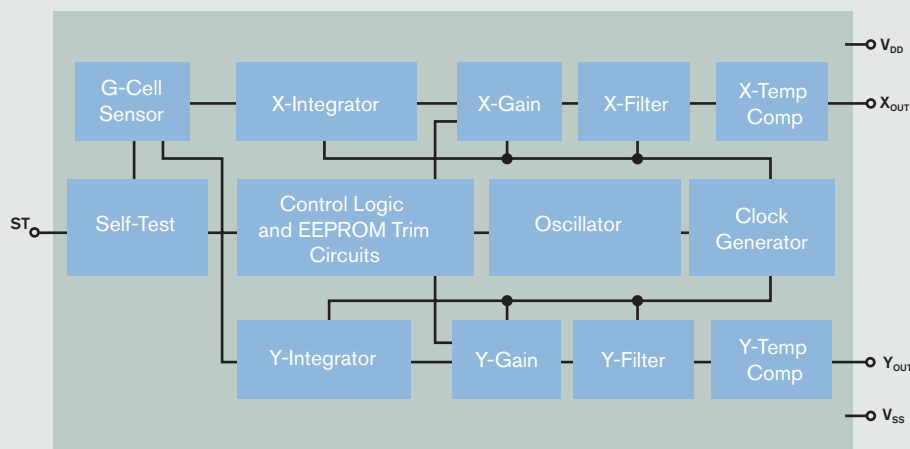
G-Cell Sensor
X-Integrator
X-Gain
X-Filter
X-Temp Comp
$V_{DD}$
$X_{OUT}$
ST
Self-Test
Control Logic and EEPROM Trim Circuits
Oscillator
Clock Generator
Y-Integrator
Y-Gain
Y-Filter
Y-Temp Comp
$Y_{OUT}$
$V_{SS}$